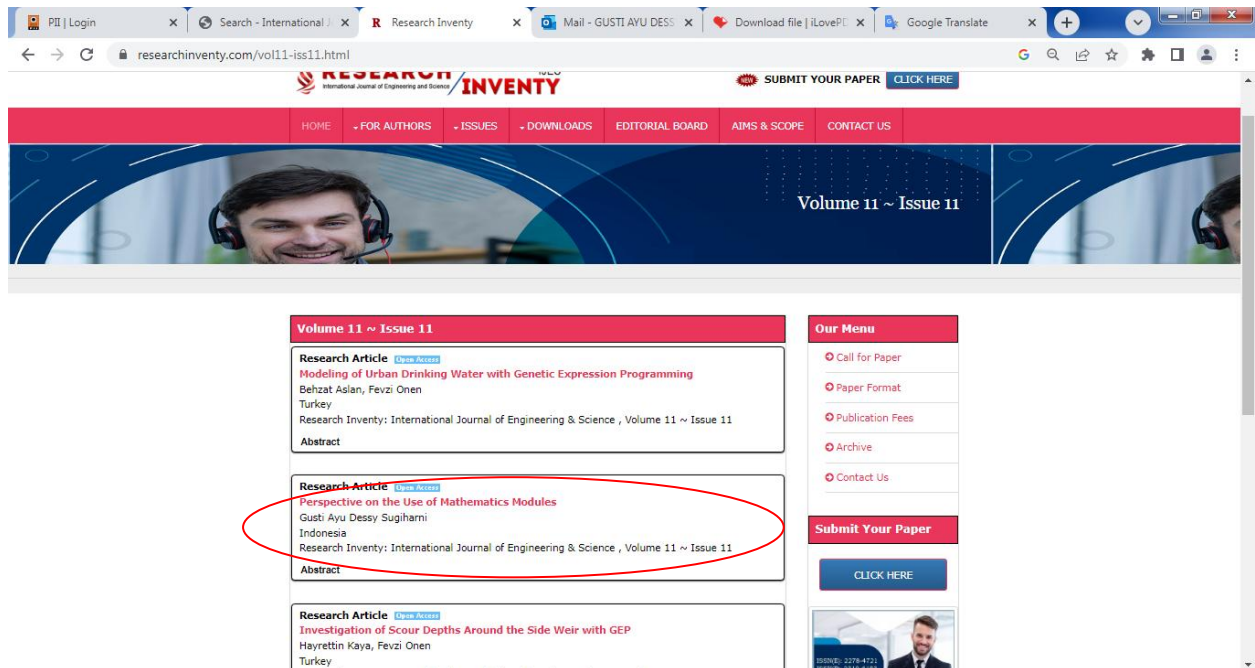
PII | Login
Search - International J
Research Inventy
Mail - GUSTI AYU DESS
Download file | iLovePD
Google Translate

researchinventy.com/vol11-iss11.html

RESEARCH INVENTY
International Journal of Engineering and Science

SUBMIT YOUR PAPER CLICK HERE

HOME FOR AUTHORS ISSUES DOWNLOADS EDITORIAL BOARD AIMS & SCOPE CONTACT US

Volume 11 ~ Issue 11

Volume 11 ~ Issue 11

Research Article Open Access
Modeling of Urban Drinking Water with Genetic Expression Programming
Behzat Aslan, Fevzi Onen
Turkey
Research Inventy: International Journal of Engineering & Science , Volume 11 ~ Issue 11
Abstract

Research Article Open Access
Perspective on the Use of Mathematics Modules
Gusti Ayu Dessy Sugiharni
Indonesia
Research Inventy: International Journal of Engineering & Science , Volume 11 ~ Issue 11
Abstract

Research Article Open Access
Investigation of Scour Depths Around the Side Weir with GEP
Hayrettin Kaya, Fevzi Onen
Turkey

Our Menu
Call for Paper
Paper Format
Publication Fees
Archive
Contact Us

Submit Your Paper
CLICK HERE